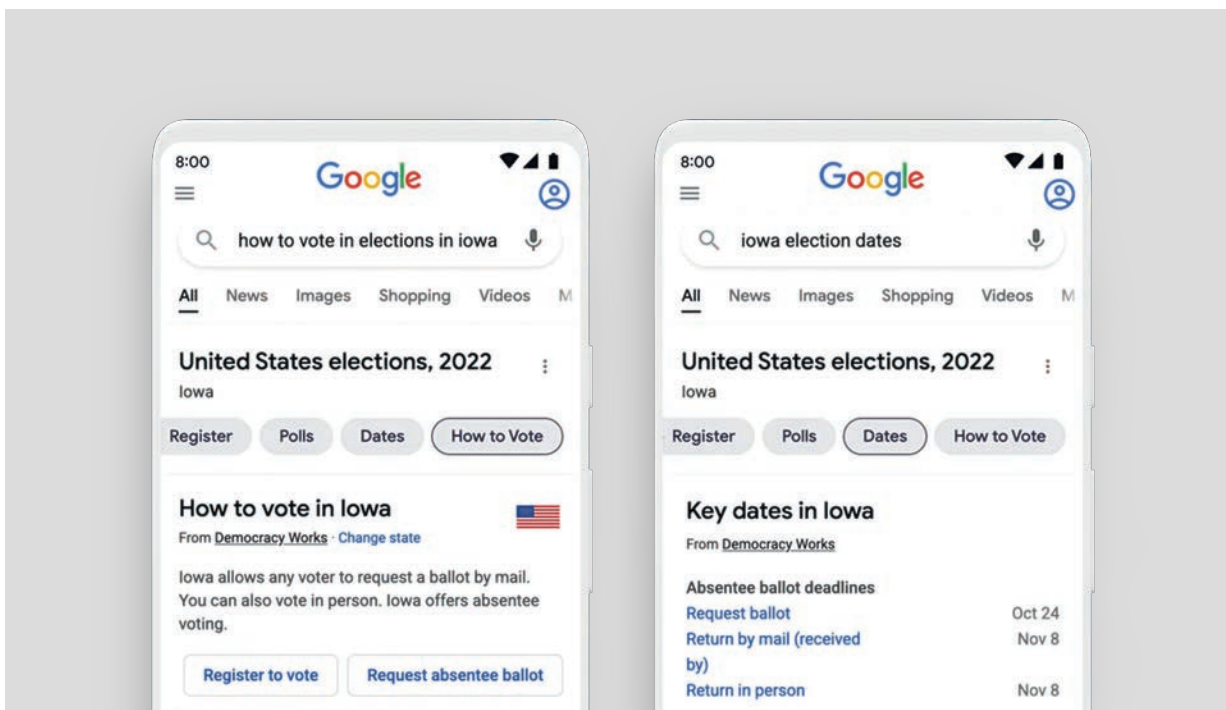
8:00
Google

how to vote in elections in iowa

All News Images Shopping Videos M

United States elections, 2022
Iowa

Register Polls Dates How to Vote

How to vote in Iowa
From Democracy Works · Change state

Iowa allows any voter to request a ballot by mail. You can also vote in person. Iowa offers absentee voting.

Register to vote Request absentee ballot

8:00
Google

iowa election dates

All News Images Shopping Videos M

United States elections, 2022
Iowa

Register Polls Dates How to Vote

Key dates in Iowa
From Democracy Works

Absentee ballot deadlines

| | |
|---|---|
| Request ballot | Oct 24 |
| Return by mail (received by) | Nov 8 |
| Return in person | Nov 8 |